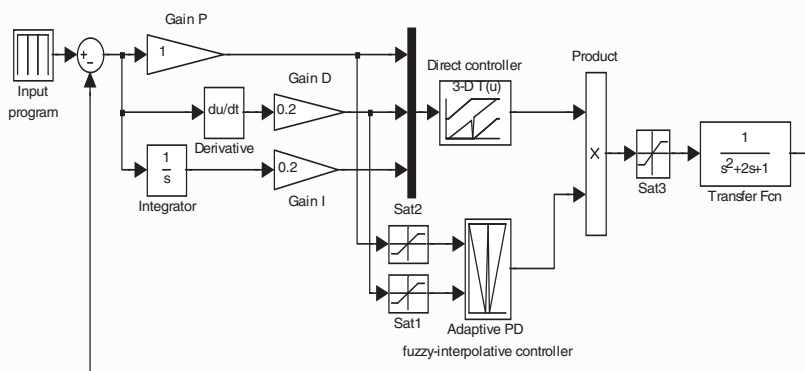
Gain P

1

Input program

+

-

du/dt

Derivative

0.2

Gain D

$\frac{1}{s}$

Integrator

0.2

Gain I

Direct controller

3-D T(u)

Product

X

Sat3

$\frac{1}{s^2+2s+1}$

Transfer Fcn

Sat2

Sat1

Adaptive PD

fuzzy-interpolative controller